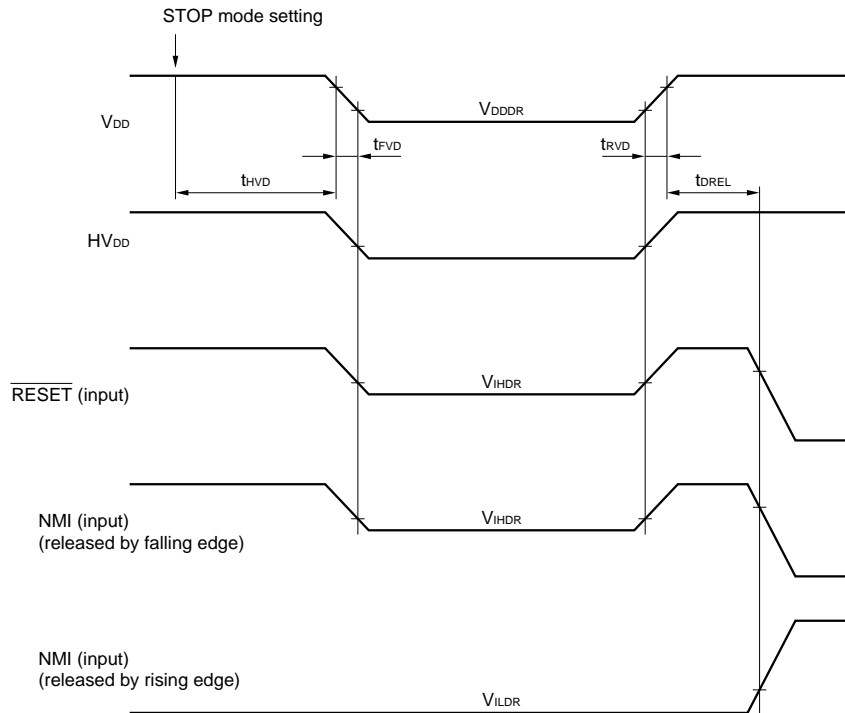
STOP mode setting

$V_{DD}$

$V_{DDDR}$

$t_{FVD}$

$t_{RVD}$

$t_{HVD}$

$t_{DREL}$

$HV_{DD}$

$\overline{RESET}$ (input)

$V_{IHDR}$

NMI (input)
(released by falling edge)

$V_{IHDR}$

NMI (input)
(released by rising edge)

$V_{ILDR}$